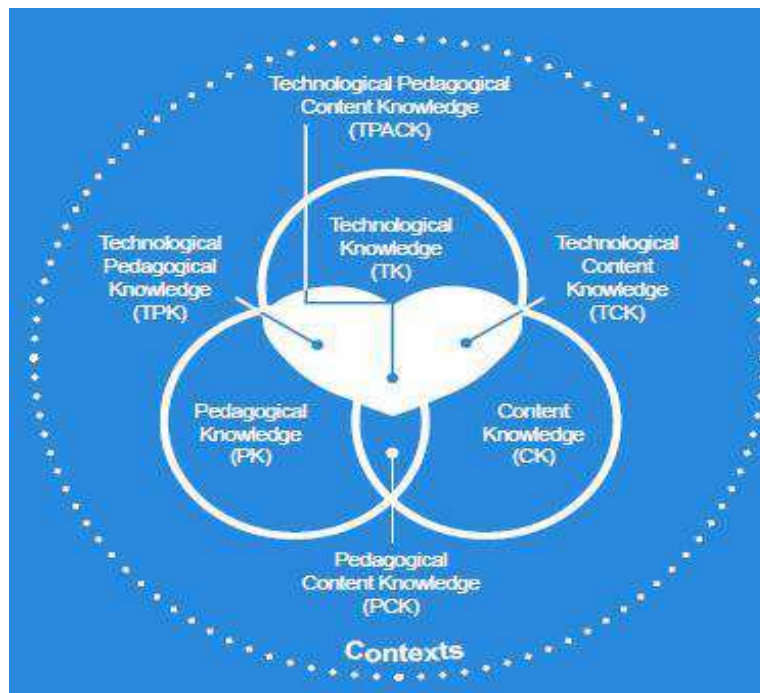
Technological Pedagogical Content Knowledge (TPACK)

Technological Pedagogical Knowledge (TPK)

Technological Knowledge (TK)

Technological Content Knowledge (TCK)

Pedagogical Knowledge (PK)

Content Knowledge (CK)

Pedagogical Content Knowledge (PCK)

Contexts